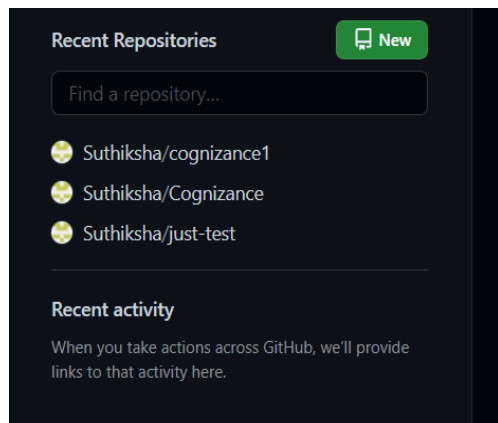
Recent Repositories

New

Find a repository...

Suthiksha/cognizance1

Suthiksha/Cognizance

Suthiksha/just-test

Recent activity

When you take actions across GitHub, we'll provide links to that activity here.